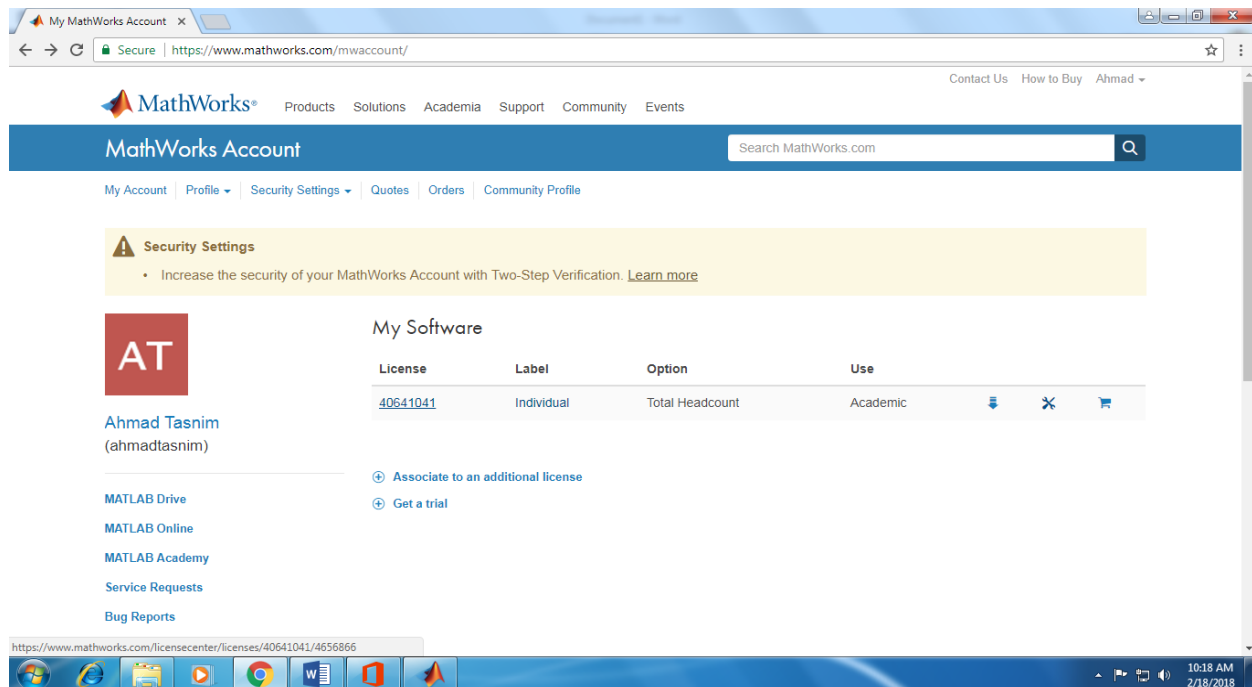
My MathWorks Account ×

Secure | https://www.mathworks.com/mwaccount/

Contact Us How to Buy Ahmad

MathWorks® Products Solutions Academia Support Community Events

MathWorks Account

Search MathWorks.com

My Account | Profile | Security Settings | Quotes | Orders | Community Profile

Security Settings

• Increase the security of your MathWorks Account with Two-Step Verification. Learn more

AT

Ahmad Tasnim
(ahmadtasnim)

MATLAB Drive
MATLAB Online
MATLAB Academy
Service Requests
Bug Reports

My Software

| License | Label | Option | Use |
|---|---|---|---|
| 40641041 | Individual | Total Headcount | Academic |

Associate to an additional license

Get a trial

https://www.mathworks.com/licensecenter/licenses/40641041/4656866

10:18 AM
2/18/2018